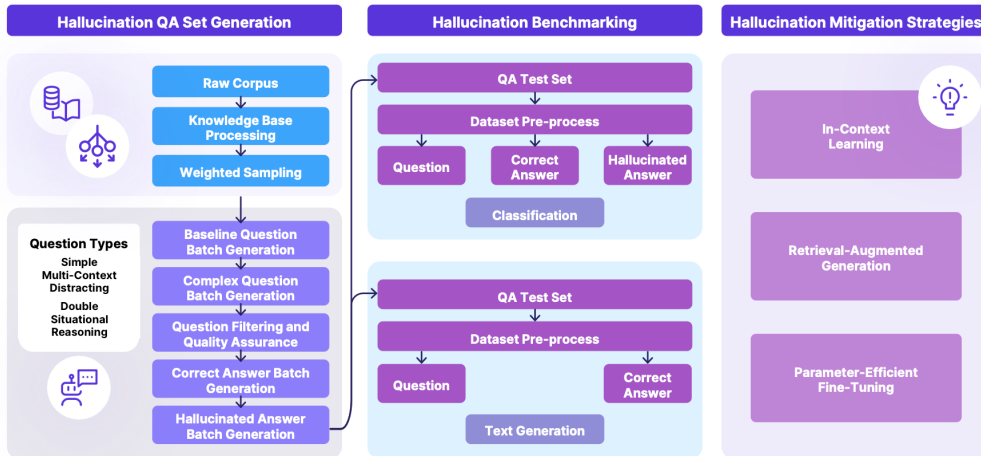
Hallucination QA Set Generation

Raw Corpus

Knowledge Base Processing

Weighted Sampling

Question Types
Simple
Multi-Context
Distracting
Double
Situational
Reasoning

Baseline Question Batch Generation

Complex Question Batch Generation

Question Filtering and Quality Assurance

Correct Answer Batch Generation

Hallucinated Answer Batch Generation

Hallucination Benchmarking

QA Test Set

Dataset Pre-process

Question

Correct Answer

Hallucinated Answer

Classification

QA Test Set

Dataset Pre-process

Question

Correct Answer

Text Generation

Hallucination Mitigation Strategies

In-Context Learning

Retrieval-Augmented Generation

Parameter-Efficient Fine-Tuning